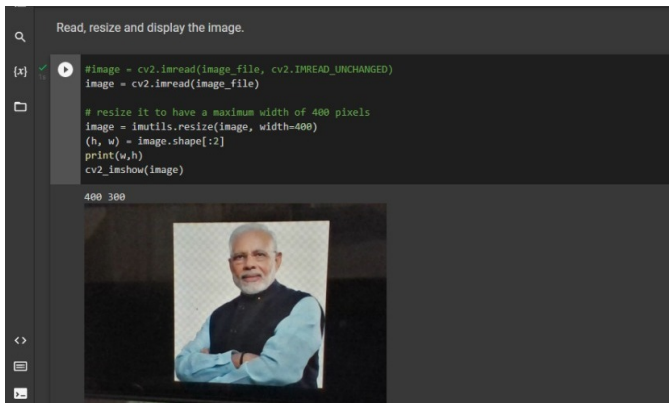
Read, resize and display the image.

{x}

#image = cv2.imread(image_file, cv2.IMREAD_UNCHANGED)
image = cv2.imread(image_file)

# resize it to have a maximum width of 400 pixels
image = imutils.resize(image, width=400)
(h, w) = image.shape[:2]
print(w,h)
cv2_imshow(image)

400 300

<>